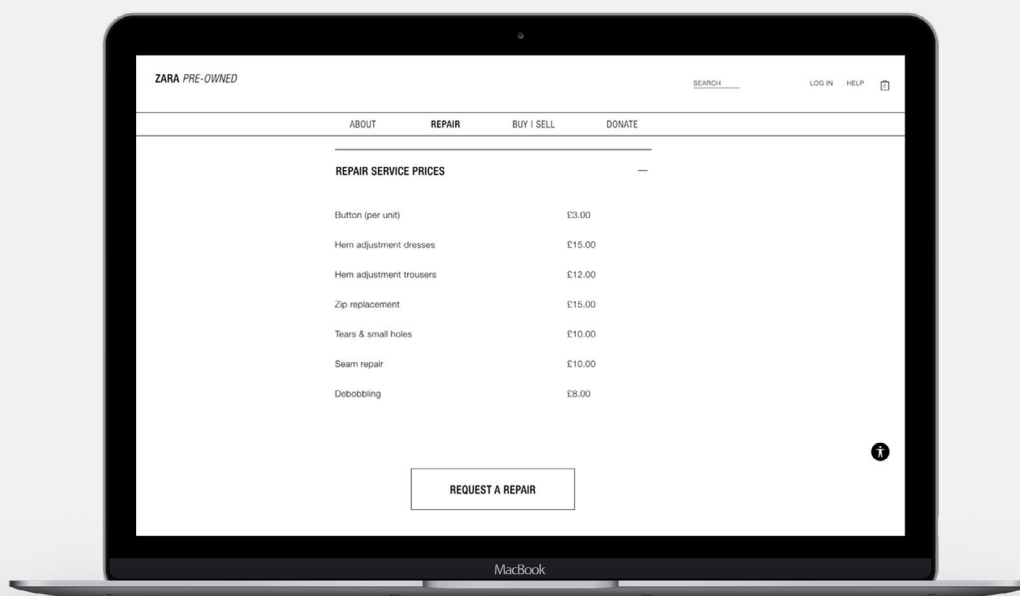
ZARA PRE-OWNED

SEARCH

LOG IN HELP 0

ABOUT REPAIR BUY | SELL DONATE

REPAIR SERVICE PRICES —

| | |
|---|---|
| Button (per unit) | £3.00 |
| Hem adjustment dresses | £15.00 |
| Hem adjustment trousers | £12.00 |
| Zip replacement | £15.00 |
| Tears & small holes | £10.00 |
| Seam repair | £10.00 |
| Debobbling | £8.00 |

REQUEST A REPAIR

MacBook